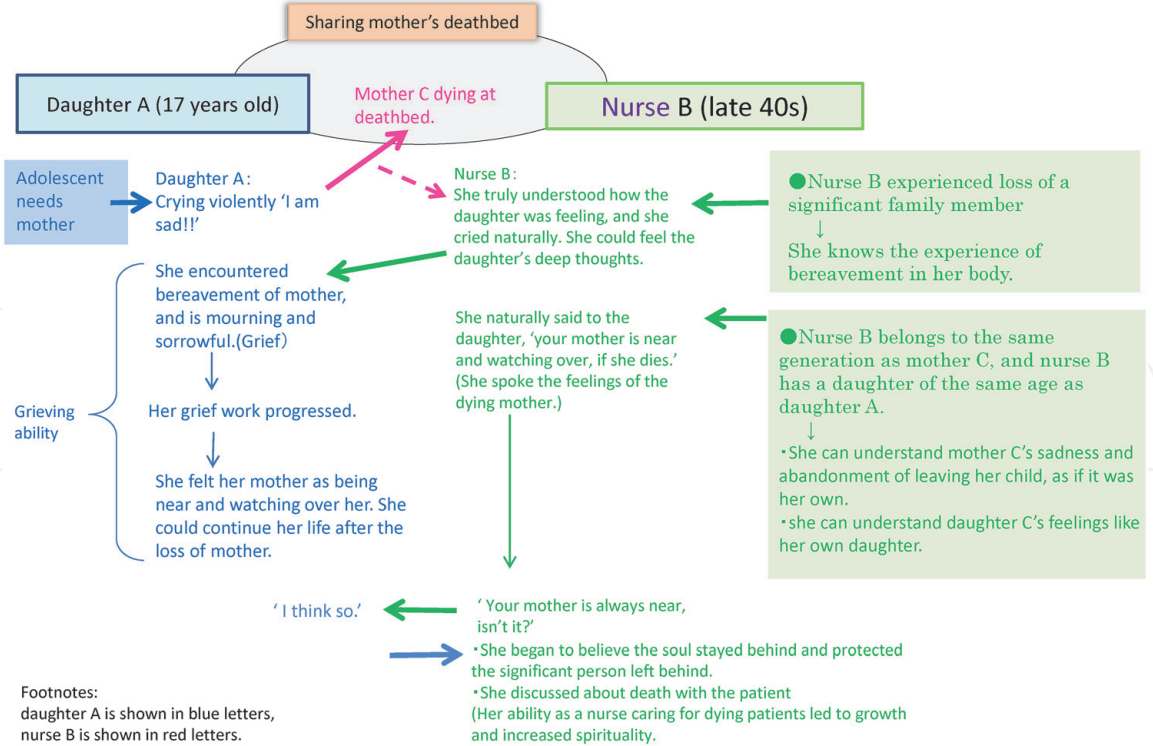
Sharing mother's deathbed

Daughter A (17 years old)

Mother C dying at deathbed.

Nurse B (late 40s)

Adolescent needs mother

Daughter A: Crying violently 'I am sad!!'

Nurse B: She truly understood how the daughter was feeling, and she cried naturally. She could feel the daughter's deep thoughts.

●Nurse B experienced loss of a significant family member
↓
She knows the experience of bereavement in her body.

She encountered bereavement of mother, and is mourning and sorrowful.(Grief)
↓
Her grief work progressed.
↓
She felt her mother as being near and watching over her. She could continue her life after the loss of mother.

Grieving ability

She naturally said to the daughter, 'your mother is near and watching over, if she dies.' (She spoke the feelings of the dying mother.)

●Nurse B belongs to the same generation as mother C, and nurse B has a daughter of the same age as daughter A.
↓
・She can understand mother C's sadness and abandonment of leaving her child, as if it was her own.
・she can understand daughter C's feelings like her own daughter.

' I think so.'

' Your mother is always near, isn't it?'

・She began to believe the soul stayed behind and protected the significant person left behind.
・She discussed about death with the patient
(Her ability as a nurse caring for dying patients led to growth and increased spirituality.

Footnotes:
daughter A is shown in blue letters,
nurse B is shown in red letters.